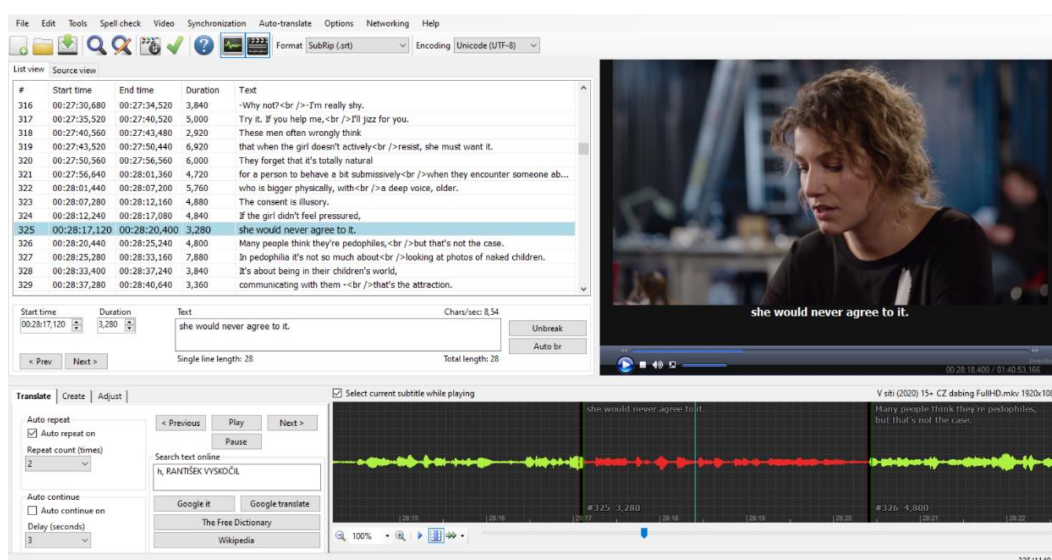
File Edit Tools Spell check Video Synchronization Auto-translate Options Networking Help

Format SubRip (.srt) Encoding Unicode (UTF-8)

List view Source view

| # | Start time | End time | Duration | Text |
|---|---|---|---|---|
| 316 | 00:27:30,680 | 00:27:34,520 | 3,840 | -Why not?<br />-I'm really shy. |
| 317 | 00:27:35,520 | 00:27:40,520 | 5,000 | Try it. If you help me,<br />I'll jizz for you. |
| 318 | 00:27:40,560 | 00:27:43,480 | 2,920 | These men often wrongly think |
| 319 | 00:27:43,520 | 00:27:50,440 | 6,920 | that when the girl doesn't actively<br />resist, she must want it. |
| 320 | 00:27:50,560 | 00:27:56,560 | 6,000 | They forget that it's totally natural |
| 321 | 00:27:56,640 | 00:28:01,360 | 4,720 | for a person to behave a bit submissively<br />when they encounter someone ab... |
| 322 | 00:28:01,440 | 00:28:07,200 | 5,760 | who is bigger physically, with<br />a deep voice, older. |
| 323 | 00:28:07,280 | 00:28:12,160 | 4,880 | The consent is illusory. |
| 324 | 00:28:12,240 | 00:28:17,080 | 4,840 | If the girl didn't feel pressured, |
| 325 | 00:28:17,120 | 00:28:20,400 | 3,280 | she would never agree to it. |
| 326 | 00:28:20,440 | 00:28:25,240 | 4,800 | Many people think they're pedophiles,<br />but that's not the case. |
| 327 | 00:28:25,280 | 00:28:33,160 | 7,880 | In pedophilia it's not so much about<br />looking at photos of naked children. |
| 328 | 00:28:33,400 | 00:28:37,240 | 3,840 | It's about being in their children's world, |
| 329 | 00:28:37,280 | 00:28:40,640 | 3,360 | communicating with them -<br />that's the attraction. |

Start time 00:28:17,120 Duration 3,280 Text she would never agree to it. Chars/sec: 8,54

Unbreak Auto br

< Prev Next > Single line length: 28 Total length: 28

she would never agree to it.

00:28:18,400 / 01:40:53,166

Translate Create Adjust

Auto repeat
Auto repeat on
Repeat count (times)
2

Auto continue
Auto continue on
Delay (seconds)
3

< Previous Play Next >
Pause

Search text online
h, RANTIŠEK VYSKOČIL

Google it Google translate
The Free Dictionary
Wikipedia

Select current subtitle while playing

V síti (2020) 15+ CZ dabing FullHD.mkv 1920x10

she would never agree to it.

Many people think they're pedophiles, but that's not the case.

#325 3,280
#326 4,800

28:15 28:16 28:17 28:18 28:19 28:20 28:21 28:22

100%